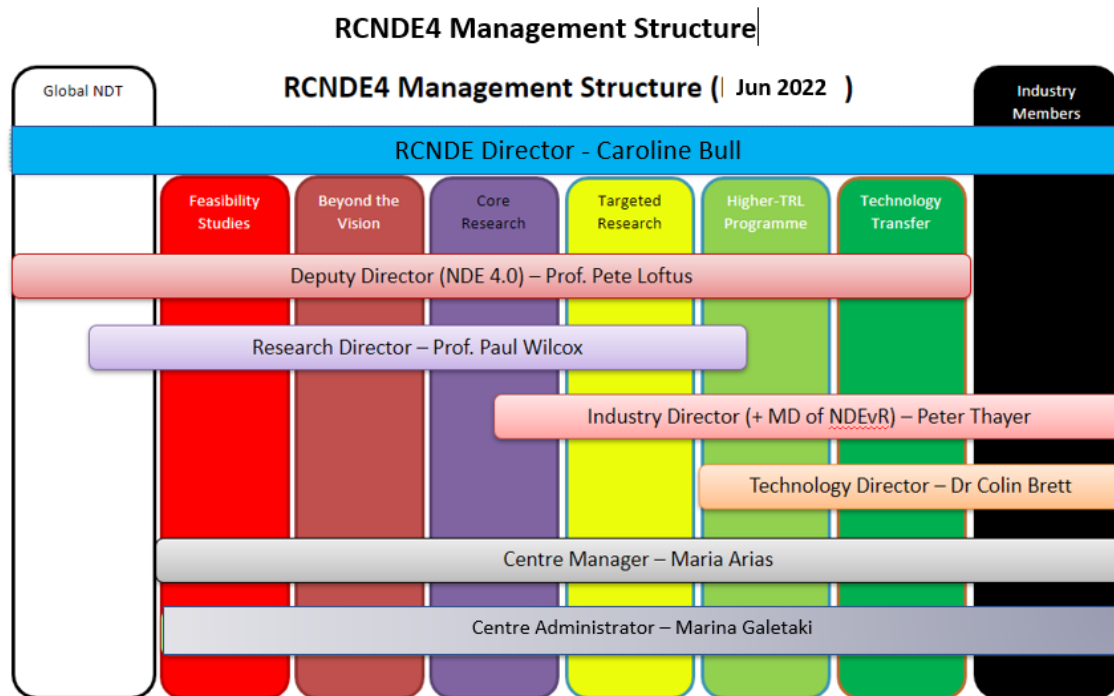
RCNDE4 Management Structure

Global NDT

RCNDE4 Management Structure ( Jun 2022 )

Industry Members

RCNDE Director - Caroline Bull

Feasibility Studies

Beyond the Vision

Core Research

Targeted Research

Higher-TRL Programme

Technology Transfer

Deputy Director (NDE 4.0) – Prof. Pete Loftus

Research Director – Prof. Paul Wilcox

Industry Director (+ MD of NDEvR) – Peter Thayer

Technology Director – Dr Colin Brett

Centre Manager – Maria Arias

Centre Administrator – Marina Galetaki